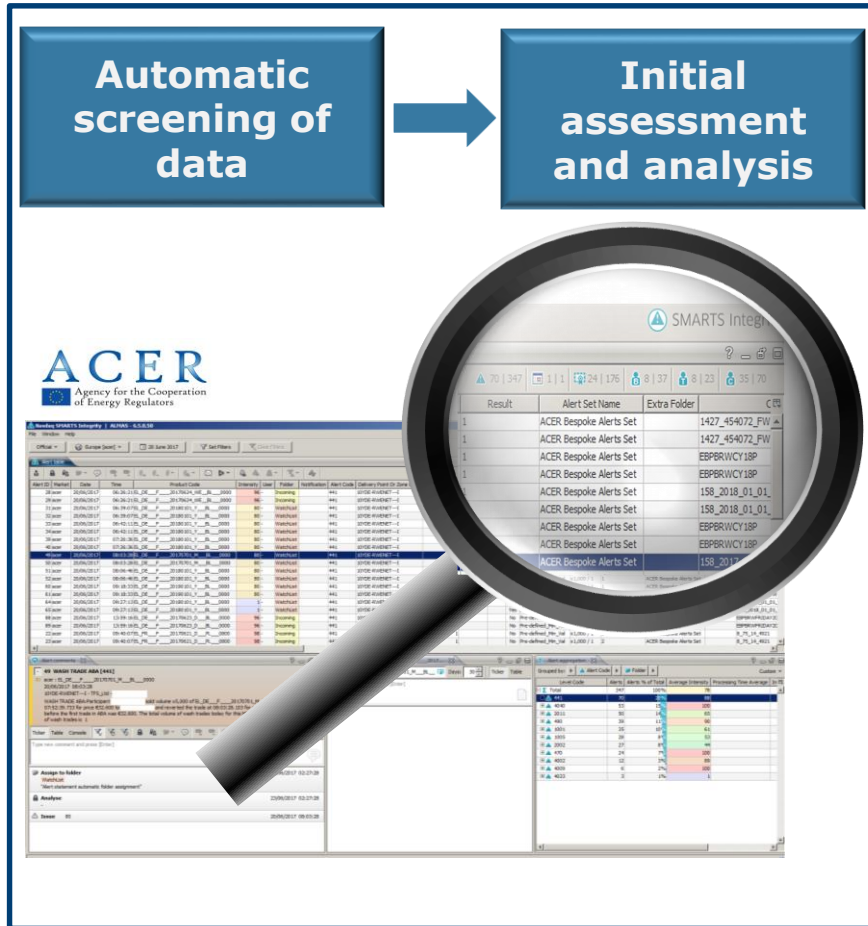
Automatic screening of data

Initial assessment and analysis

ACER
Agency for the Cooperation of Energy Regulators

SMARTS Integ

70 | 347 | 1 | 1 | 24 | 176 | 8 | 37 | 8 | 23 | 35 | 70

| Result | Alert Set Name | Extra Folder | C |
|---|---|---|---|
| 1 | ACER Bespoke Alerts Set | | 1427_454072_FW |
| 1 | ACER Bespoke Alerts Set | | 1427_454072_FW |
| 1 | ACER Bespoke Alerts Set | | EBPBRWCY18P |
| 1 | ACER Bespoke Alerts Set | | EBPBRWCY18P |
| 1 | ACER Bespoke Alerts Set | | 158_2018_01_01_ |
| 1 | ACER Bespoke Alerts Set | | 158_2018_01_01_ |
| 1 | ACER Bespoke Alerts Set | | EBPBRWCY18P |
| 1 | ACER Bespoke Alerts Set | | EBPBRWCY18P |
| 1 | ACER Bespoke Alerts Set | | 158_2017 |

49 WASH TRADE ABA [441]

Assign to folder
Analyse
Issue